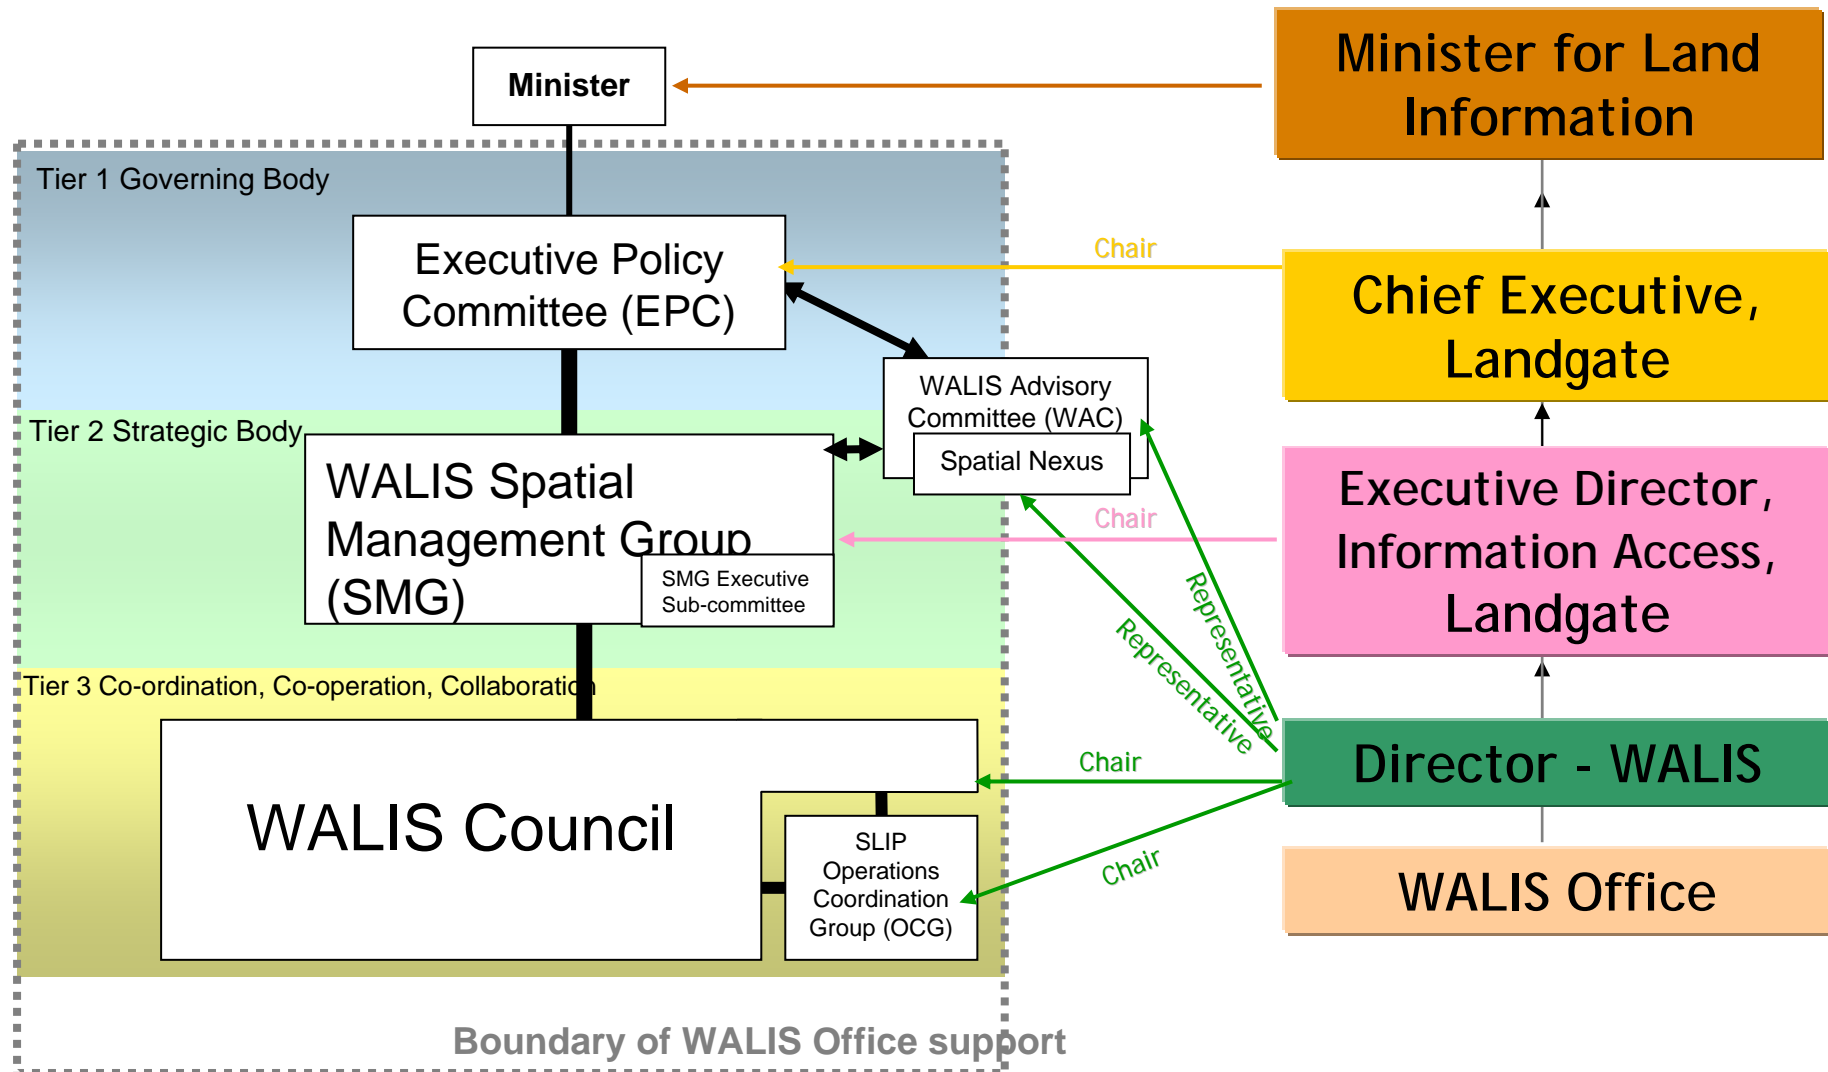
Minister

Minister for Land Information

Tier 1 Governing Body

Executive Policy Committee (EPC)

Chair

Chief Executive, Landgate

WALIS Advisory Committee (WAC)

Spatial Nexus

Tier 2 Strategic Body

WALIS Spatial Management Group (SMG)

SMG Executive Sub-committee

Chair

Executive Director, Information Access, Landgate

Representative

Representative

Tier 3 Co-ordination, Co-operation, Collaboration

Chair

Director - WALIS

WALIS Council

SLIP Operations Coordination Group (OCG)

Chair

WALIS Office

Boundary of WALIS Office support